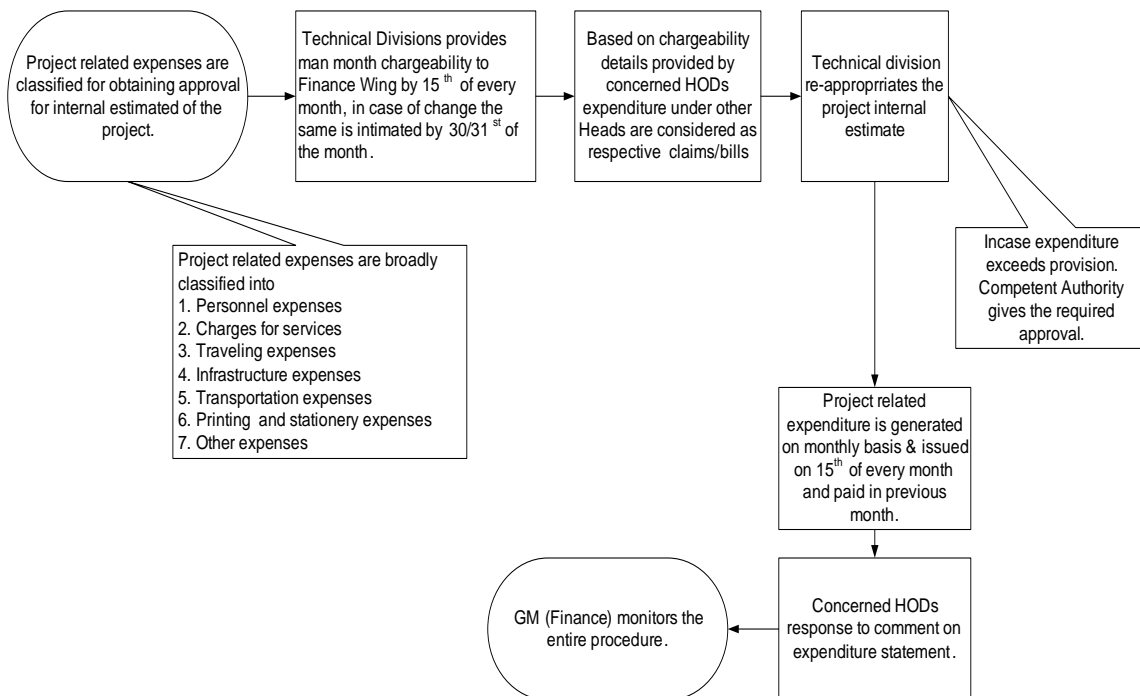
Project related expenses are classified for obtaining approval for internal estimated of the project.

Technical Divisions provides man month chargeability to Finance Wing by $15^{th}$ of every month, in case of change the same is intimated by $30/31^{st}$ of the month.

Based on chargeability details provided by concerned HODs expenditure under other Heads are considered as respective claims/bills

Technical division re-approprriates the project internal estimate

Project related expenses are broadly classified into
1. Personnel expenses
2. Charges for services
3. Traveling expenses
4. Infrastructure expenses
5. Transportation expenses
6. Printing and stationery expenses
7. Other expenses

Incase expenditure exceeds provision. Competent Authority gives the required approval.

Project related expenditure is generated on monthly basis & issued on $15^{th}$ of every month and paid in previous month.

GM (Finance) monitors the entire procedure.

Concerned HODs response to comment on expenditure statement.